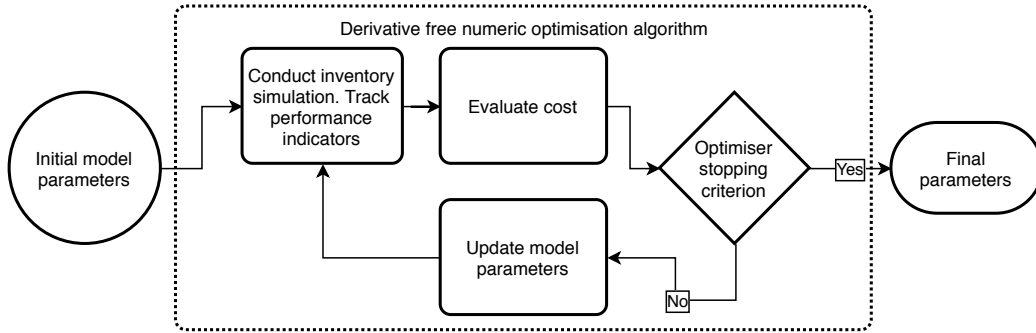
Derivative free numeric optimisation algorithm

Initial model parameters

Conduct inventory simulation. Track performance indicators

Evaluate cost

Optimiser stopping criterion

Yes

Final parameters

Update model parameters

No